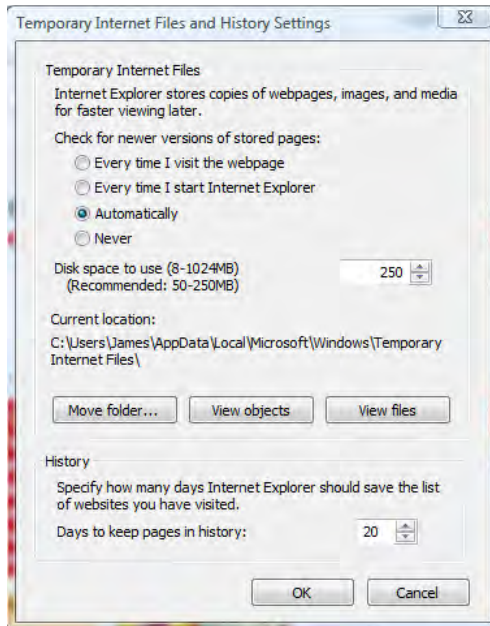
Temporary Internet Files and History Settings

Temporary Internet Files

Internet Explorer stores copies of webpages, images, and media for faster viewing later.

Check for newer versions of stored pages:

Every time I visit the webpage

Every time I start Internet Explorer

Automatically

Never

Disk space to use (8-1024MB)
(Recommended: 50-250MB)

250

Current location:

C:\Users\James\AppData\Local\Microsoft\Windows\Temporary Internet Files\

Move folder...

View objects

View files

History

Specify how many days Internet Explorer should save the list of websites you have visited.

Days to keep pages in history:

20

OK

Cancel